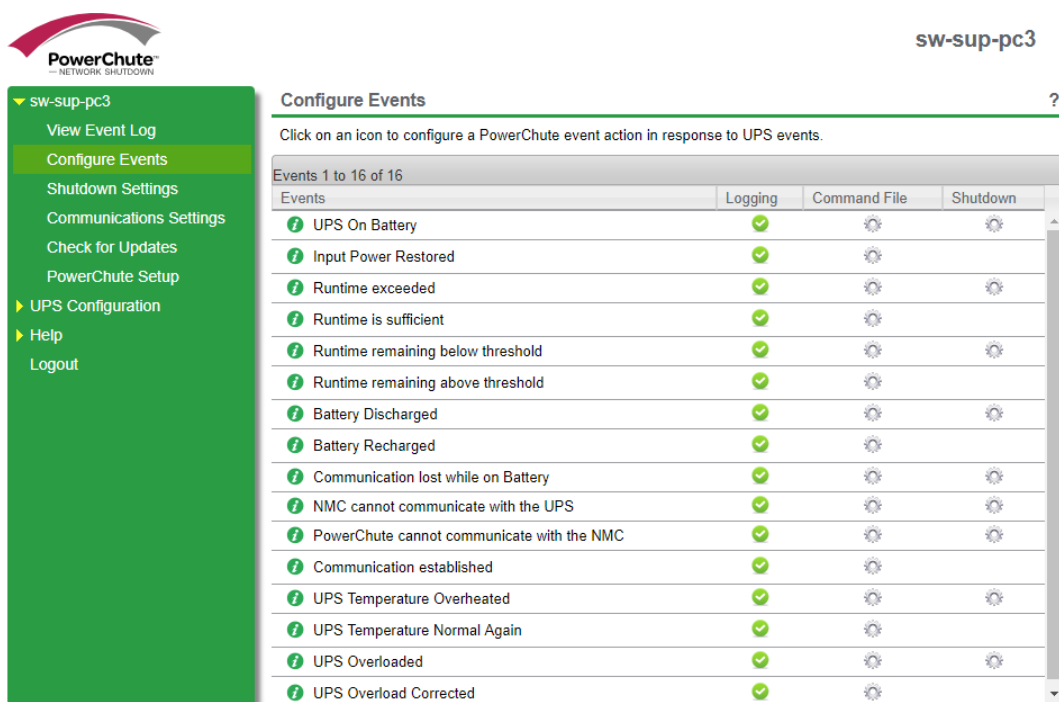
PowerChute™
— NETWORK SHUTDOWN

sw-sup-pc3

sw-sup-pc3
View Event Log
Configure Events
Shutdown Settings
Communications Settings
Check for Updates
PowerChute Setup
UPS Configuration
Help
Logout

Configure Events

?

Click on an icon to configure a PowerChute event action in response to UPS events.

Events 1 to 16 of 16

| Events | Logging | Command File | Shutdown |
|---|---|---|---|
| UPS On Battery | | | |
| Input Power Restored | | | |
| Runtime exceeded | | | |
| Runtime is sufficient | | | |
| Runtime remaining below threshold | | | |
| Runtime remaining above threshold | | | |
| Battery Discharged | | | |
| Battery Recharged | | | |
| Communication lost while on Battery | | | |
| NMC cannot communicate with the UPS | | | |
| PowerChute cannot communicate with the NMC | | | |
| Communication established | | | |
| UPS Temperature Overheated | | | |
| UPS Temperature Normal Again | | | |
| UPS Overloaded | | | |
| UPS Overload Corrected | | | |